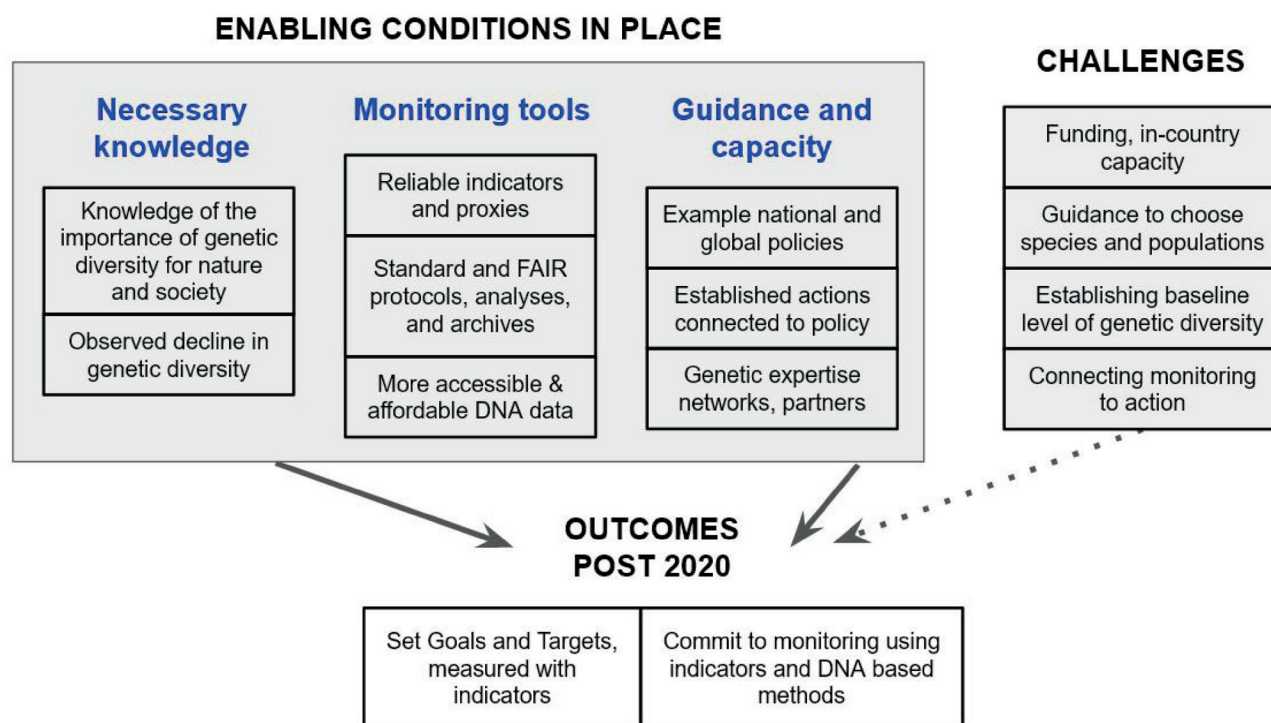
ENABLING CONDITIONS IN PLACE

Necessary knowledge

Knowledge of the importance of genetic diversity for nature and society

Observed decline in genetic diversity

Monitoring tools

Reliable indicators and proxies

Standard and FAIR protocols, analyses, and archives

More accessible & affordable DNA data

Guidance and capacity

Example national and global policies

Established actions connected to policy

Genetic expertise networks, partners

CHALLENGES

Funding, in-country capacity

Guidance to choose species and populations

Establishing baseline level of genetic diversity

Connecting monitoring to action

OUTCOMES POST 2020

Set Goals and Targets, measured with indicators

Commit to monitoring using indicators and DNA based methods